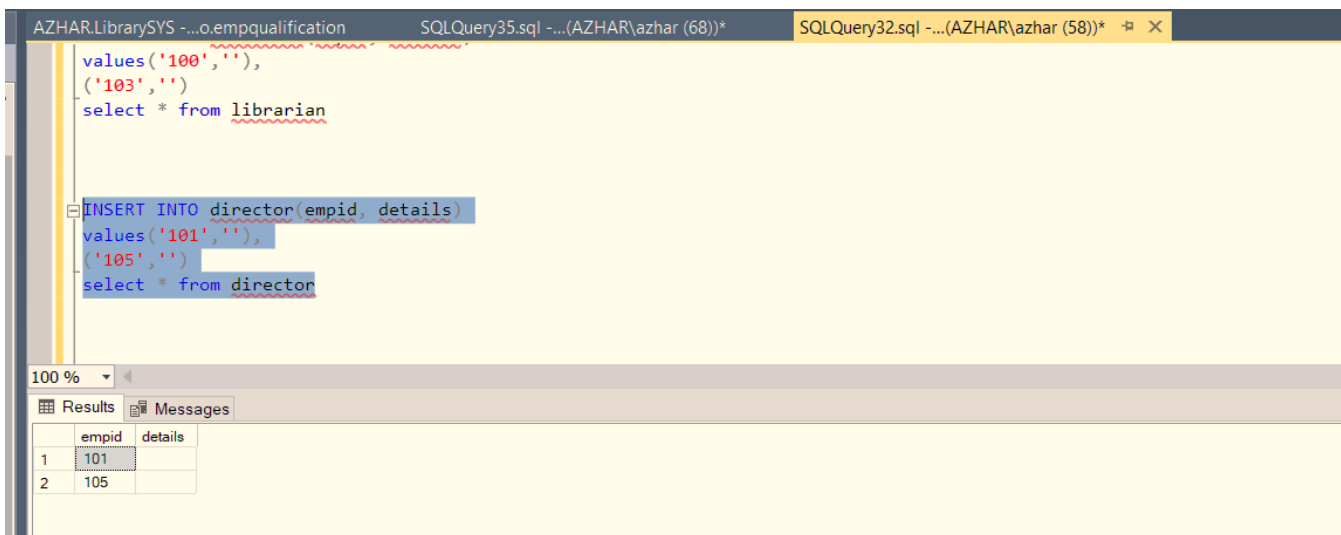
AZHAR.LibrarySYS -...o.empqualification SQLQuery35.sql -...(AZHAR\azhar (68))* SQLQuery32.sql -...(AZHAR\azhar (58))* ✕

values('100',''),
('103','')
select * from librarian

INSERT INTO director(empid, details)
values('101',''),
('105','')
select * from director

100 %

Results Messages

| | empid | details |
|---|---|---|
| 1 | 101 | |
| 2 | 105 | |